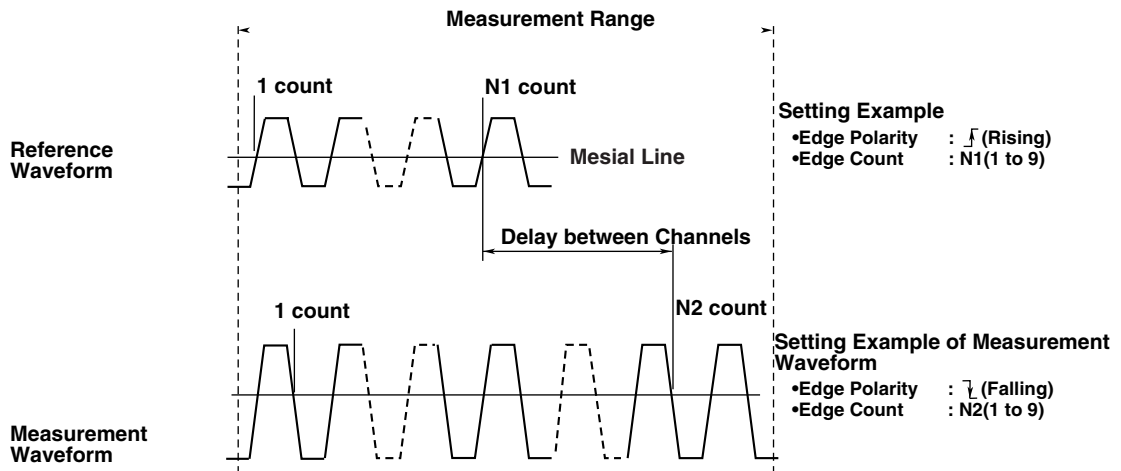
Measurement Range

1 count

N1 count

Reference Waveform

Mesial Line

Setting Example
•Edge Polarity : (Rising)
•Edge Count : N1(1 to 9)

Delay between Channels

1 count

N2 count

Setting Example of Measurement Waveform
•Edge Polarity : (Falling)
•Edge Count : N2(1 to 9)

Measurement Waveform